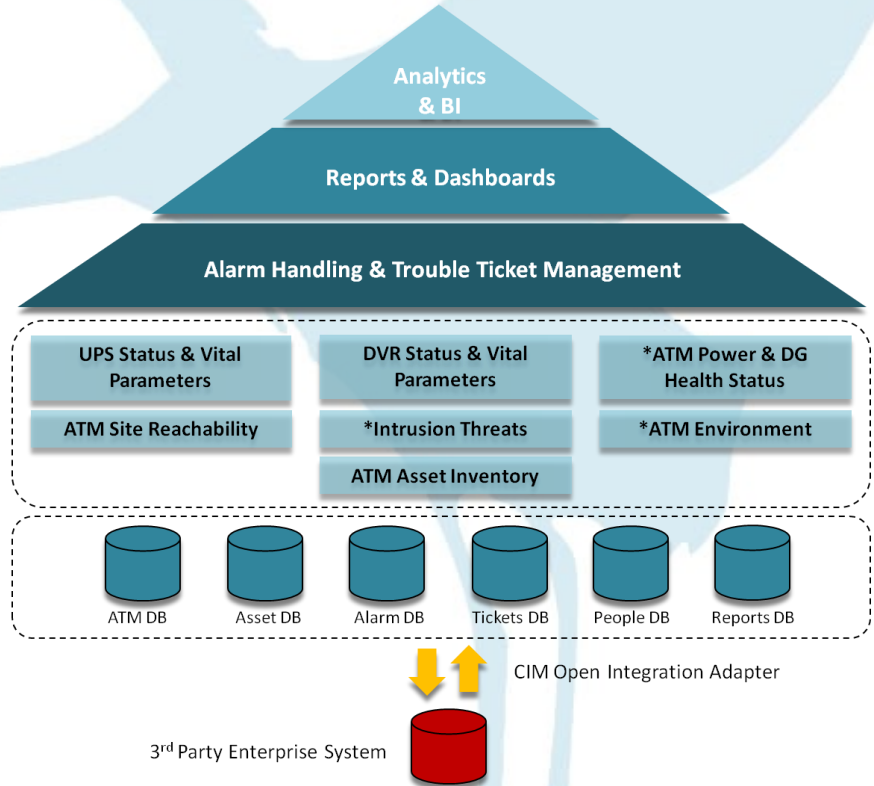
Analytics & BI

Reports & Dashboards

Alarm Handling & Trouble Ticket Management

UPS Status & Vital Parameters

DVR Status & Vital Parameters

*ATM Power & DG Health Status

ATM Site Reachability

*Intrusion Threats

*ATM Environment

ATM Asset Inventory

ATM DB

Asset DB

Alarm DB

Tickets DB

People DB

Reports DB

CIM Open Integration Adapter

3$^{rd}$ Party Enterprise System